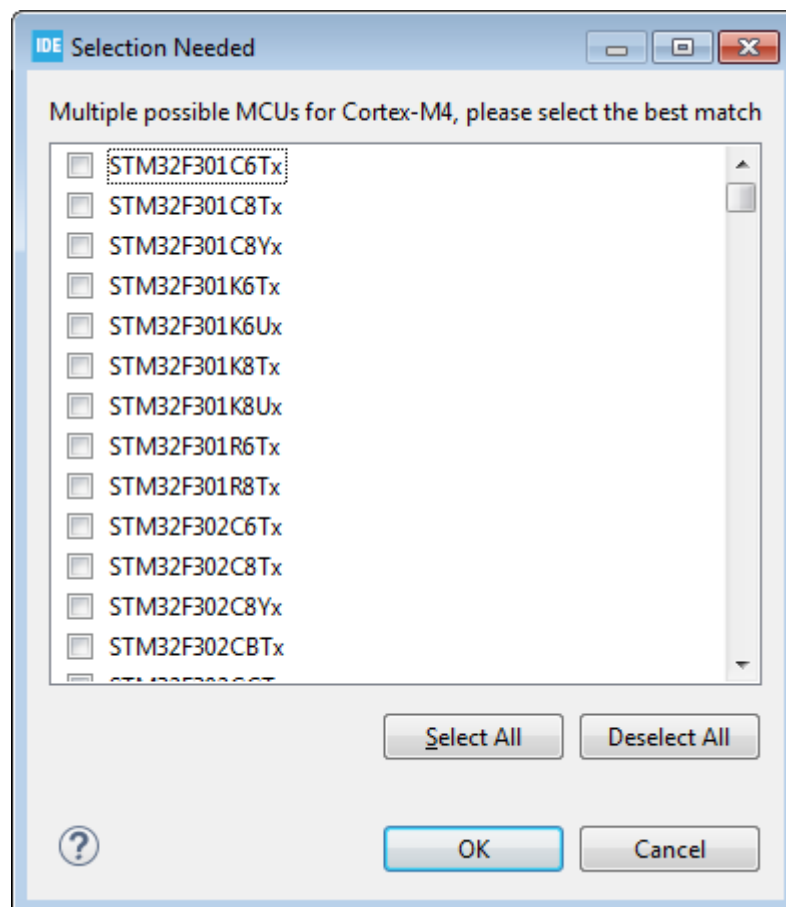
IDE Selection Needed

Multiple possible MCUs for Cortex-M4, please select the best match

STM32F301C6Tx
STM32F301C8Tx
STM32F301C8Yx
STM32F301K6Tx
STM32F301K6Ux
STM32F301K8Tx
STM32F301K8Ux
STM32F301R6Tx
STM32F301R8Tx
STM32F302C6Tx
STM32F302C8Tx
STM32F302C8Yx
STM32F302CBTx
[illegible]

Select All
Deselect All

?
OK
Cancel